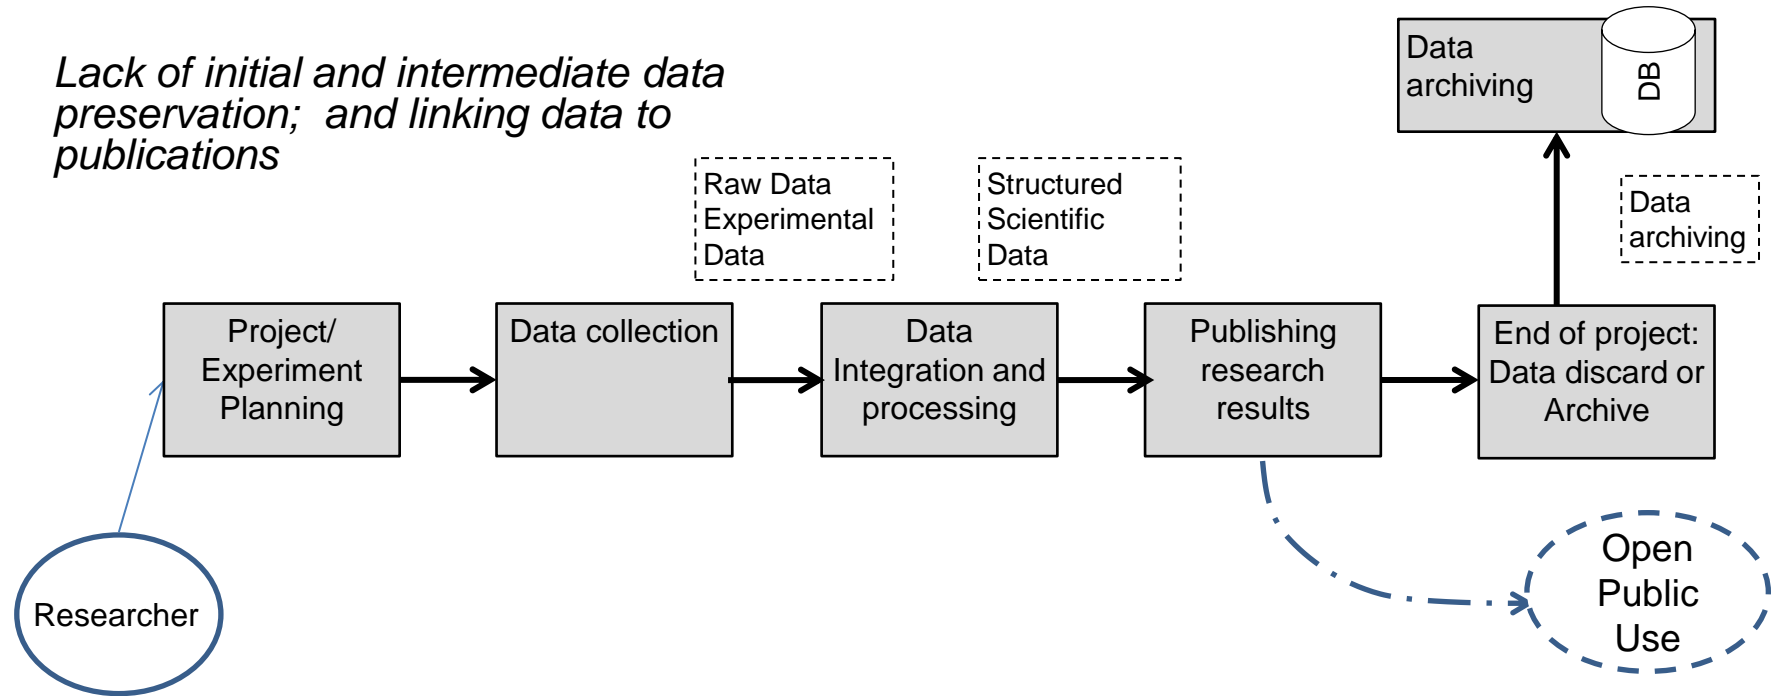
Lack of initial and intermediate data preservation; and linking data to publications

Data archiving

DB

Raw Data Experimental Data

Structured Scientific Data

Data archiving

Project/ Experiment Planning

Data collection

Data Integration and processing

Publishing research results

End of project: Data discard or Archive

Researcher

Open Public Use